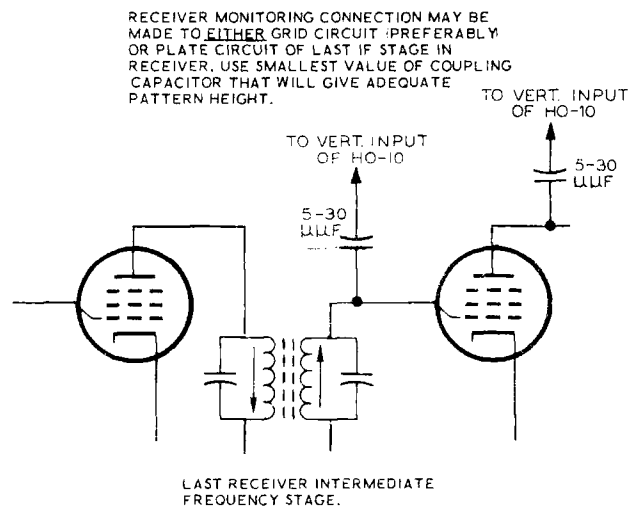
RECEIVER MONITORING CONNECTION MAY BE MADE TO EITHER GRID CIRCUIT (PREFERABLY) OR PLATE CIRCUIT OF LAST IF STAGE IN RECEIVER. USE SMALLEST VALUE OF COUPLING CAPACITOR THAT WILL GIVE ADEQUATE PATTERN HEIGHT.

TO VERT. INPUT OF HO-10

5-30 µµF

TO VERT. INPUT OF HO-10

5-30 µµF

LAST RECEIVER INTERMEDIATE FREQUENCY STAGE.